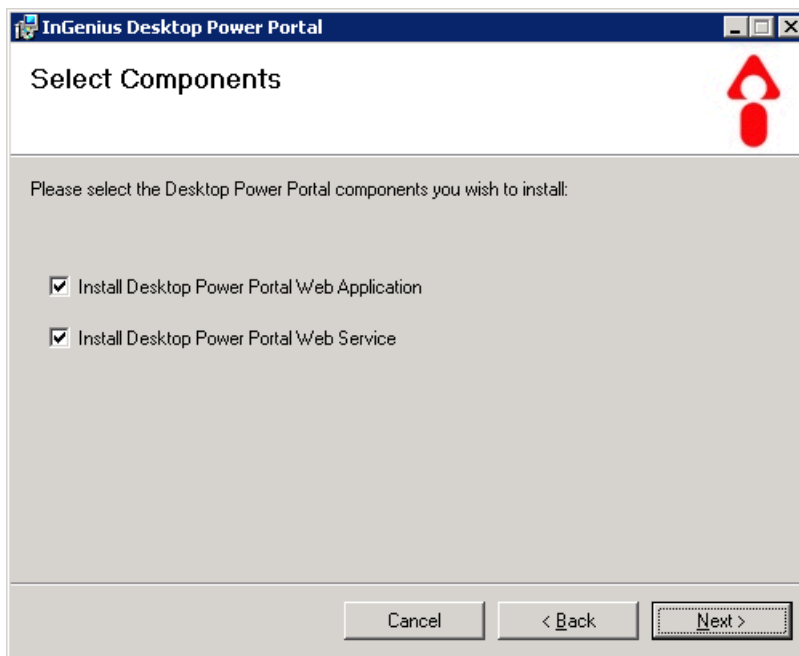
InGenius Desktop Power Portal

Select Components

Please select the Desktop Power Portal components you wish to install:

Install Desktop Power Portal Web Application

Install Desktop Power Portal Web Service

Cancel
< Back
Next >